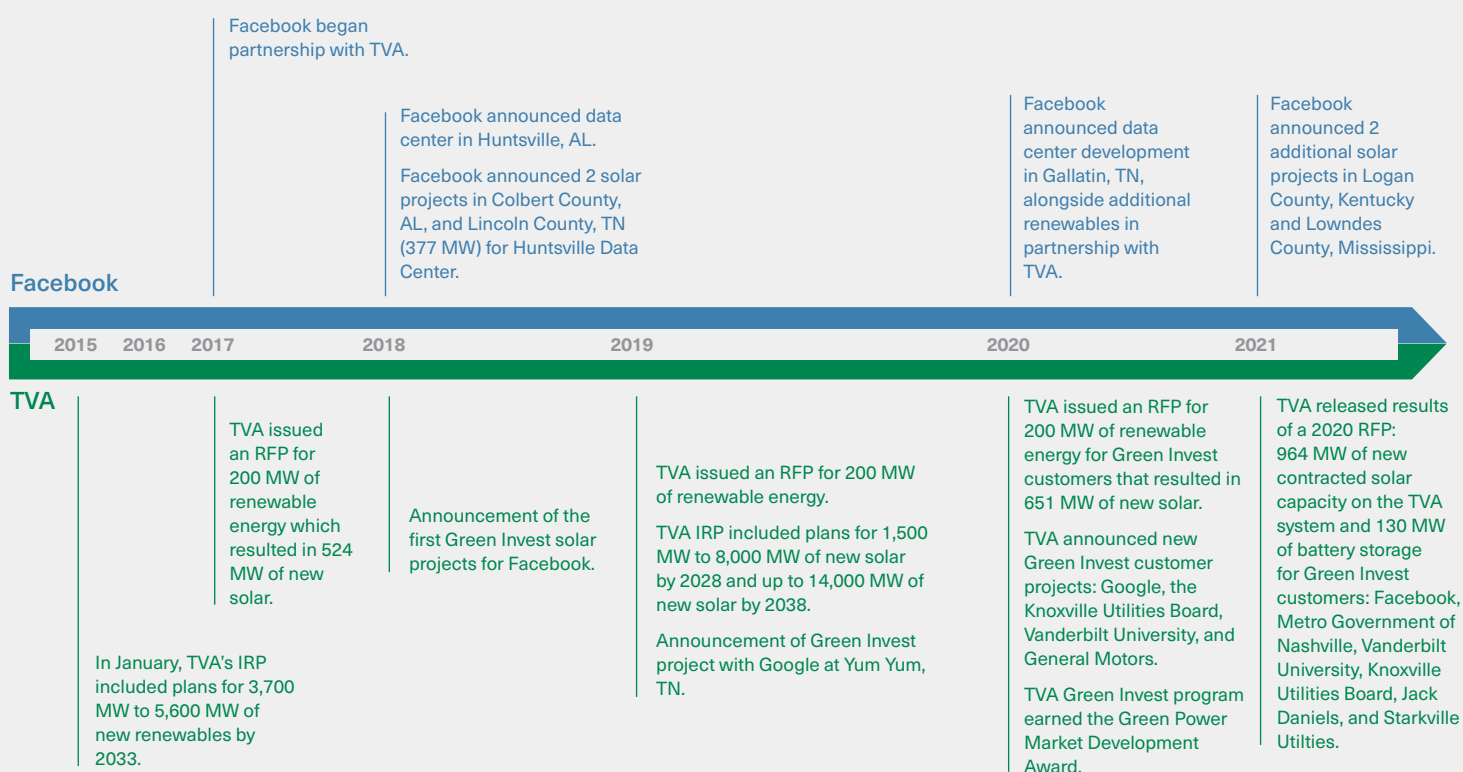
Facebook began partnership with TVA.

Facebook announced data center in Huntsville, AL.

Facebook announced 2 solar projects in Colbert County, AL, and Lincoln County, TN (377 MW) for Huntsville Data Center.

Facebook announced data center development in Gallatin, TN, alongside additional renewables in partnership with TVA.

Facebook announced 2 additional solar projects in Logan County, Kentucky and Lowndes County, Mississippi.

Facebook

2015 2016 2017 2018 2019 2020 2021

TVA

In January, TVA's IRP included plans for 3,700 MW to 5,600 MW of new renewables by 2033.

TVA issued an RFP for 200 MW of renewable energy which resulted in 524 MW of new solar.

Announcement of the first Green Invest solar projects for Facebook.

TVA issued an RFP for 200 MW of renewable energy.

TVA IRP included plans for 1,500 MW to 8,000 MW of new solar by 2028 and up to 14,000 MW of new solar by 2038.

Announcement of Green Invest project with Google at Yum Yum, TN.

TVA issued an RFP for 200 MW of renewable energy for Green Invest customers that resulted in 651 MW of new solar.

TVA announced new Green Invest customer projects: Google, the Knoxville Utilities Board, Vanderbilt University, and General Motors.

TVA Green Invest program earned the Green Power Market Development Award.

TVA released results of a 2020 RFP: 964 MW of new contracted solar capacity on the TVA system and 130 MW of battery storage for Green Invest customers: Facebook, Metro Government of Nashville, Vanderbilt University, Knoxville Utilities Board, Jack Daniels, and Starkville Utilties.